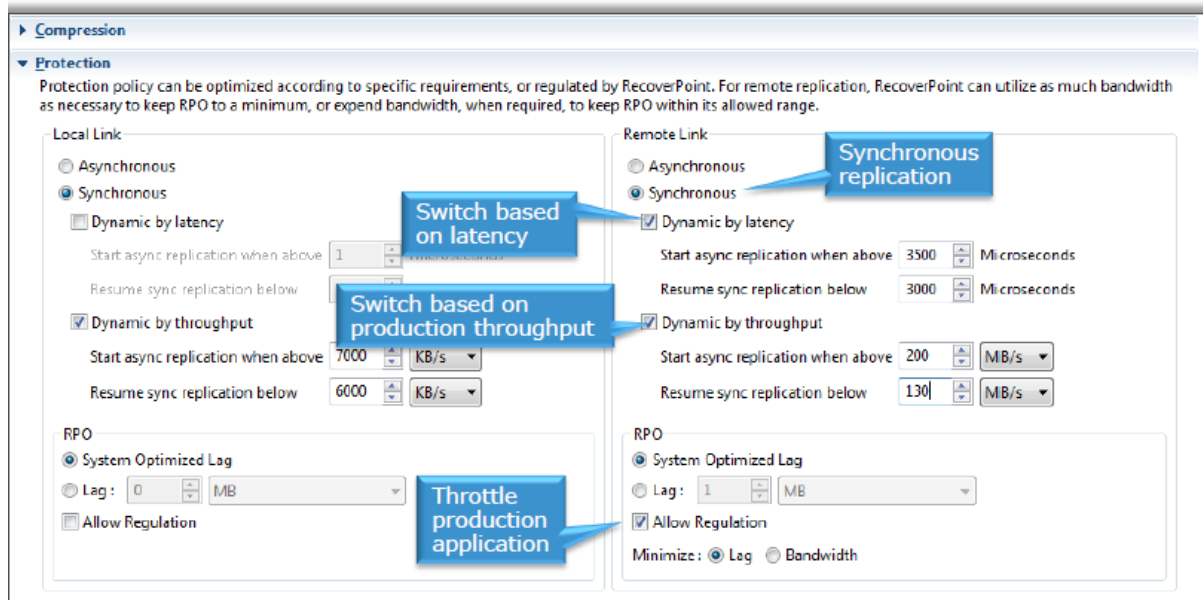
Compression

Protection

Protection policy can be optimized according to specific requirements, or regulated by RecoverPoint. For remote replication, RecoverPoint can utilize as much bandwidth as necessary to keep RPO to a minimum, or expend bandwidth, when required, to keep RPO within its allowed range.

Local Link

Asynchronous

Synchronous

Dynamic by latency

Start async replication when above 1 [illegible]

Resume sync replication below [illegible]

Dynamic by throughput

Start async replication when above 7000 KB/s

Resume sync replication below 6000 KB/s

RPO

System Optimized Lag

Lag : 0 MB

Allow Regulation

Remote Link

Asynchronous

Synchronous

Dynamic by latency

Start async replication when above 3500 Microseconds

Resume sync replication below 3000 Microseconds

Dynamic by throughput

Start async replication when above 200 MB/s

Resume sync replication below 130 MB/s

RPO

System Optimized Lag

Lag : 1 MB

Allow Regulation

Minimize : Lag Bandwidth

Synchronous replication

Switch based on latency

Switch based on production throughput

Throttle production application